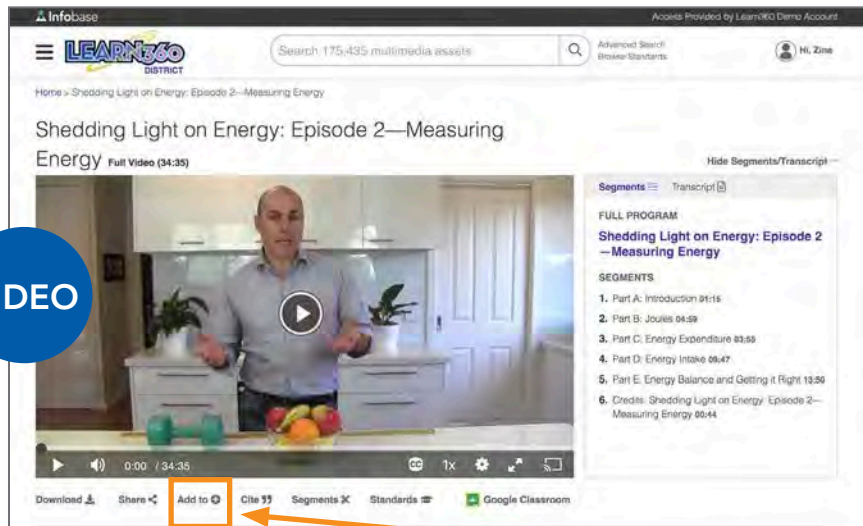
Infobase

Access Provided by Learn360 Demo Account

LEARN360 DISTRICT

Search 175,435 multimedia assets

Advanced Search
Browse Standards

Hi, Zine

Home > Shedding Light on Energy: Episode 2—Measuring Energy

Shedding Light on Energy: Episode 2—Measuring Energy Full Video (34:35)

Hide Segments/Transcript

DEO

0:00 / 34:35

1x

Segments Transcript

FULL PROGRAM

Shedding Light on Energy: Episode 2—Measuring Energy

SEGMENTS

1. Part A: Introduction 01:15
2. Part B: Joules 04:59
3. Part C: Energy Expenditure 03:53
4. Part D: Energy Intake 09:47
5. Part E: Energy Balance and Getting it Right 13:50
6. Credits: Shedding Light on Energy: Episode 2—Measuring Energy 00:44

Download Share Add to Cite Segments Standards Google Classroom